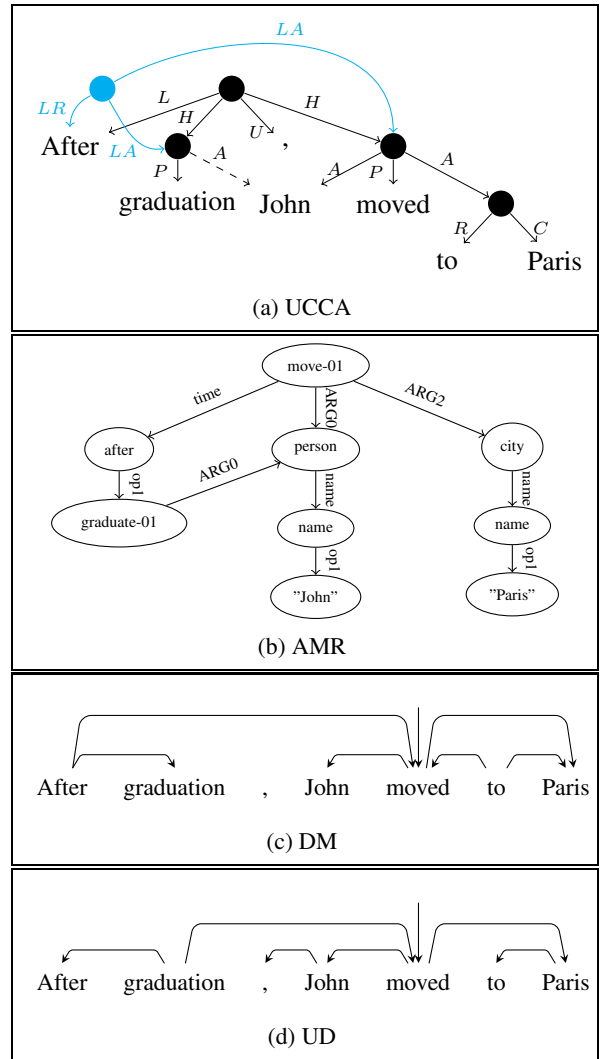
$LA$

$LR$

$L$

$H$

$U$

$H$

After

$LA$

$P$

$A$

,

$A$

$P$

$A$

graduation

John

moved

$R$

$C$

to

Paris

(a) UCCA

move-01

time

ARG0

ARG2

after

person

city

op1

ARG0

name

name

graduate-01

name

name

op1

op1

"John"

"Paris"

(b) AMR

After graduation , John moved to Paris

(c) DM

After graduation , John moved to Paris

(d) UD